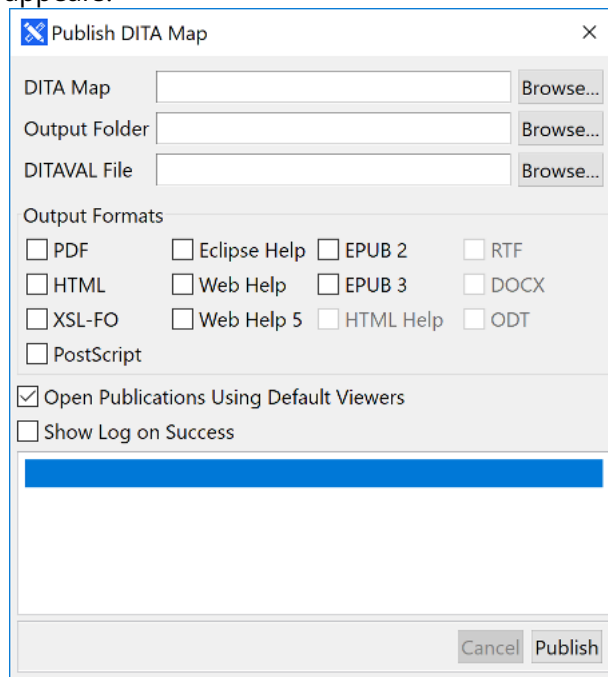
appears:

Publish DITA Map ×

DITA Map Browse...
Output Folder Browse...
DITAVAL File Browse...

Output Formats

| | | | |
|---|---|---|---|
| PDF | Eclipse Help | EPUB 2 | RTF |
| HTML | Web Help | EPUB 3 | DOCX |
| XSL-FO | Web Help 5 | HTML Help | ODT |
| PostScript | | | |

Open Publications Using Default Viewers
Show Log on Success

Cancel Publish